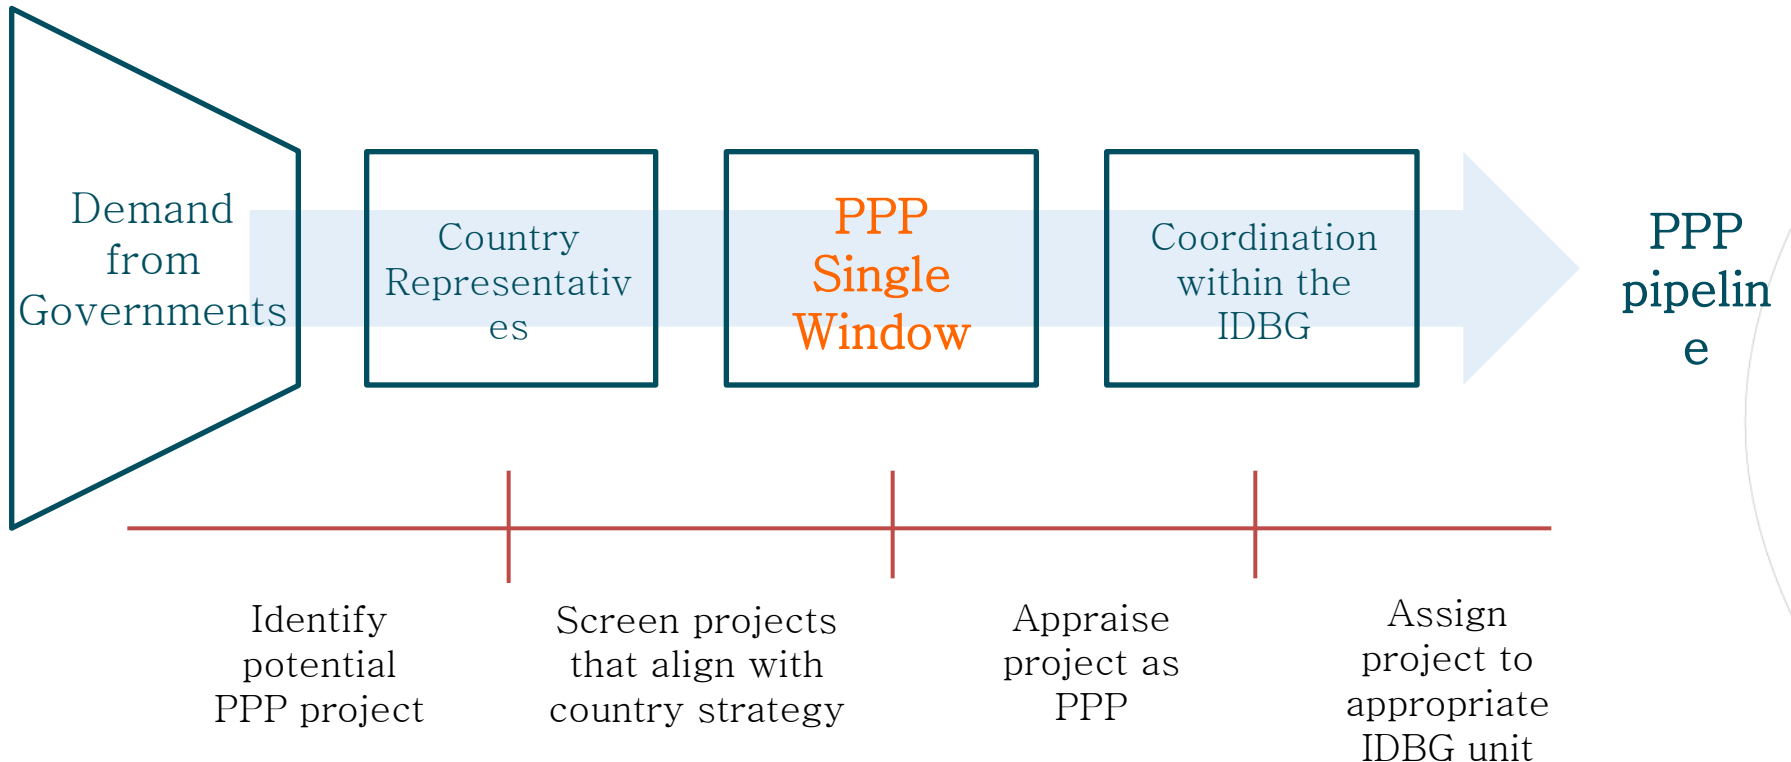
Demand from Governments

Country Representatives

PPP Single Window

Coordination within the IDBG

PPP pipeline

Identify potential PPP project

Screen projects that align with country strategy

Appraise project as PPP

Assign project to appropriate IDBG unit